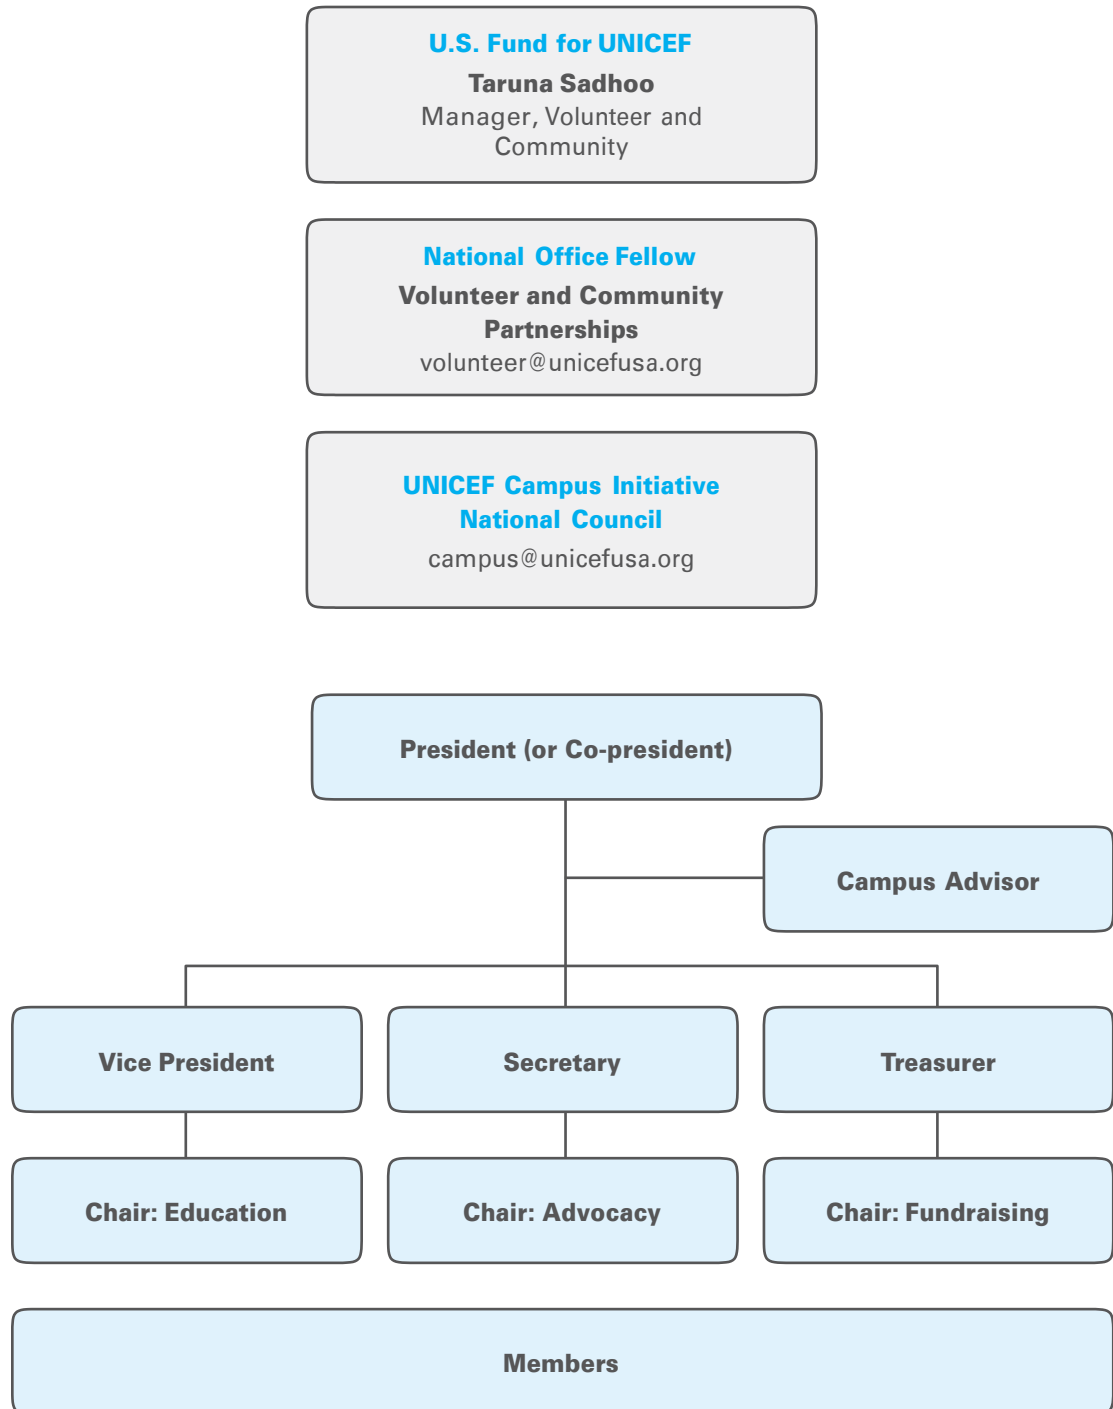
U.S. Fund for UNICEF
Taruna Sadhoo
Manager, Volunteer and Community

National Office Fellow
Volunteer and Community Partnerships
volunteer@unicefusa.org

UNICEF Campus Initiative National Council
campus@unicefusa.org

President (or Co-president)

Campus Advisor

Vice President

Secretary

Treasurer

Chair: Education

Chair: Advocacy

Chair: Fundraising

Members